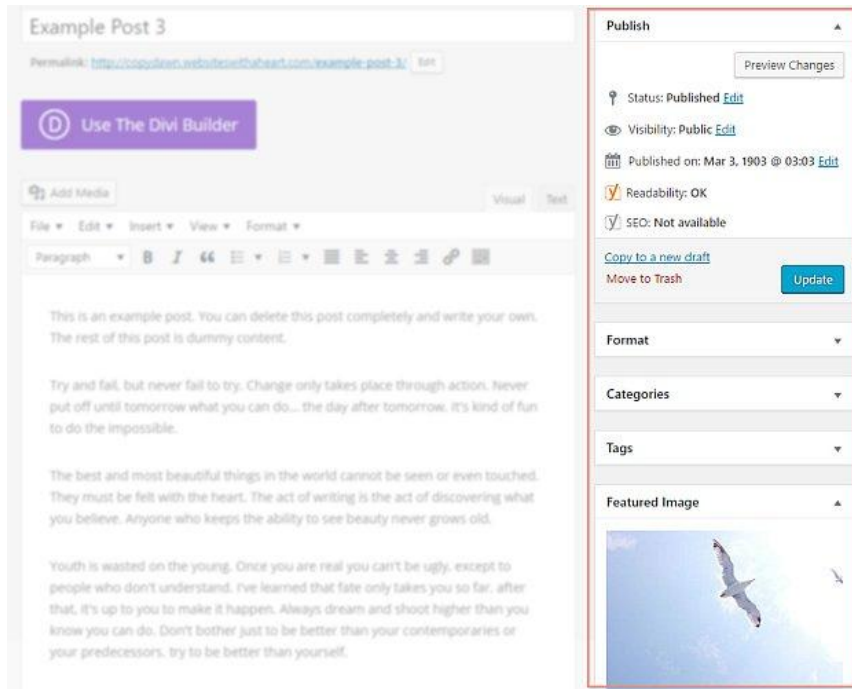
Example Post 3

Permalink: http://copydown.websiteswithaheart.com/example-post-3/ Edit

Use The Divi Builder

Add Media

Visual Text

File ▾ Edit ▾ Insert ▾ View ▾ Format ▾

Paragraph ▾ B I

This is an example post. You can delete this post completely and write your own. The rest of this post is dummy content.

Try and fail, but never fail to try. Change only takes place through action. Never put off until tomorrow what you can do... the day after tomorrow. It's kind of fun to do the impossible.

The best and most beautiful things in the world cannot be seen or even touched. They must be felt with the heart. The act of writing is the act of discovering what you believe. Anyone who keeps the ability to see beauty never grows old.

Youth is wasted on the young. Once you are real you can't be ugly, except to people who don't understand. I've learned that fate only takes you so far, after that, it's up to you to make it happen. Always dream and shoot higher than you know you can do. Don't bother just to be better than your contemporaries or your predecessors, try to be better than yourself.

Publish

Preview Changes

Status: Published Edit

Visibility: Public Edit

Published on: Mar 3, 1903 @ 03:03 Edit

Readability: OK

SEO: Not available

Copy to a new draft

Move to Trash

Update

Format

Categories

Tags

Featured Image